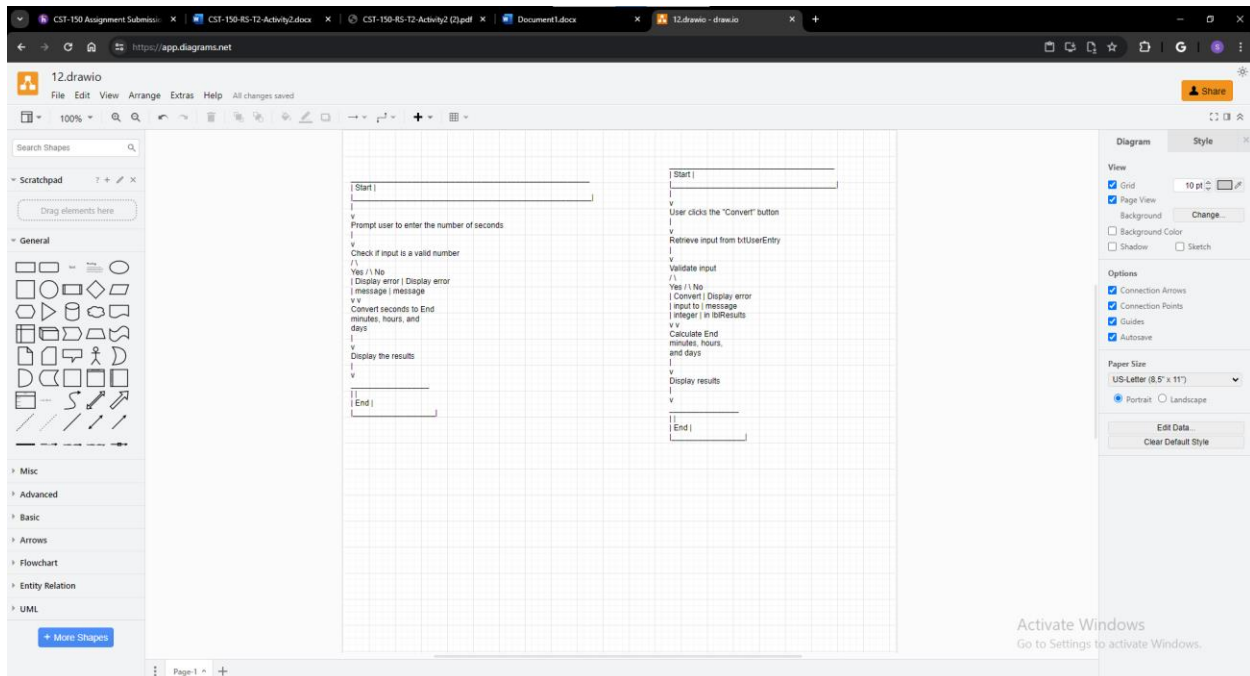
CST-150 Assignment Submissio ×
CST-150-RS-T2-Activity2.docx ×
CST-150-RS-T2-Activity2 (2).pdf ×
Document1.docx ×
12.drawio - draw.io ×

https://app.diagrams.net

12.drawio
File Edit View Arrange Extras Help All changes saved

Share

100%

Search Shapes

Scratchpad

Drag elements here

General

Misc
Advanced
Basic
Arrows
Flowchart
Entity Relation
UML

+ More Shapes

| Start |
|
v
Prompt user to enter the number of seconds
|
v
Check if input is a valid number
/\
Yes / \ No
| Display error | Display error
| message | message
v v
Convert seconds to End
minutes, hours, and
days
|
v
Display the results
|
v
||
| End |

| Start |
|
v
User clicks the "Convert" button
|
v
Retrieve input from txtUserEntry
|
v
Validate input
/\
Yes / \ No
| Convert | Display error
| input to | message
| integer | in lblResults
v v
Calculate End
minutes, hours,
and days
|
v
Display results
|
v
||
| End |

Diagram
Style

View
Grid
10 pt
Page View
Background
Change...
Background Color
Shadow
Sketch

Options
Connection Arrows
Connection Points
Guides
Autosave

Paper Size
US-Letter (8,5" x 11")
Portrait
Landscape

Edit Data...
Clear Default Style

Activate Windows
Go to Settings to activate Windows.

Page-1